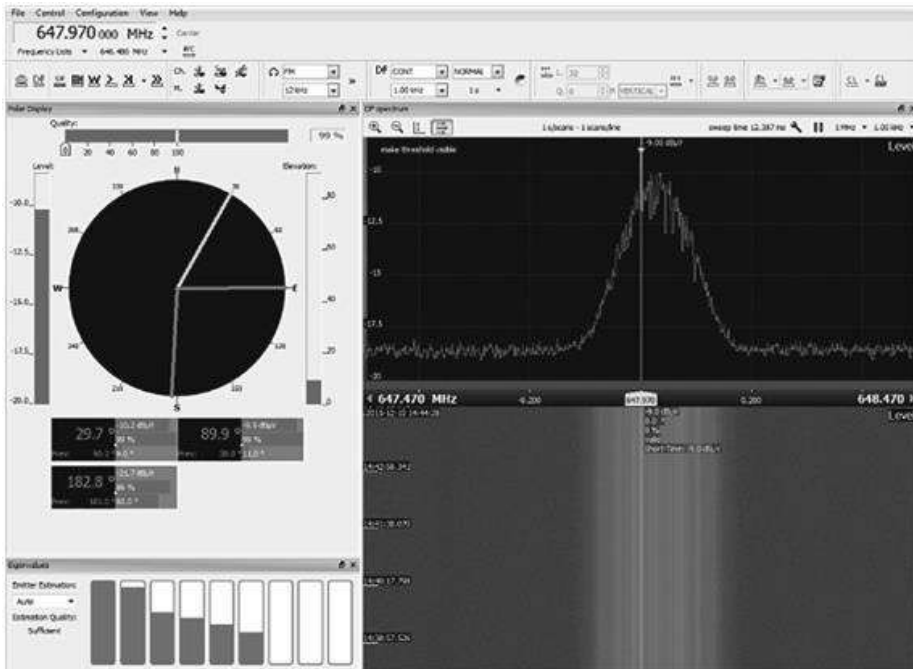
File Control Configuration View Help

647.970.000 MHz Carrier

Frequency Lists ▾ 646.480 MHz ▾

FM

12 kHz

CONT

NORMAL

1.00 MHz

VERTICAL

Polar Display

Quality:

99 %

0 20 40 60 80 100

Level:

Elevation:

N

E

S

W

-10.0

-12.5

-15.0

-17.5

-20.0

80

60

40

20

29.7 °

89.9 °

182.8 °

Eigenvalues

Emitter Estimation:

Auto

Estimation Quality:

Sufficient

DF spectrum

sweep time 12.387 ms

Level

make threshold visible

-10

-12.5

-15

-17.5

-20

647.470 MHz

-0.200

647.970

0.200

648.470

Level

2015-12-15 14:44:28

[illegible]